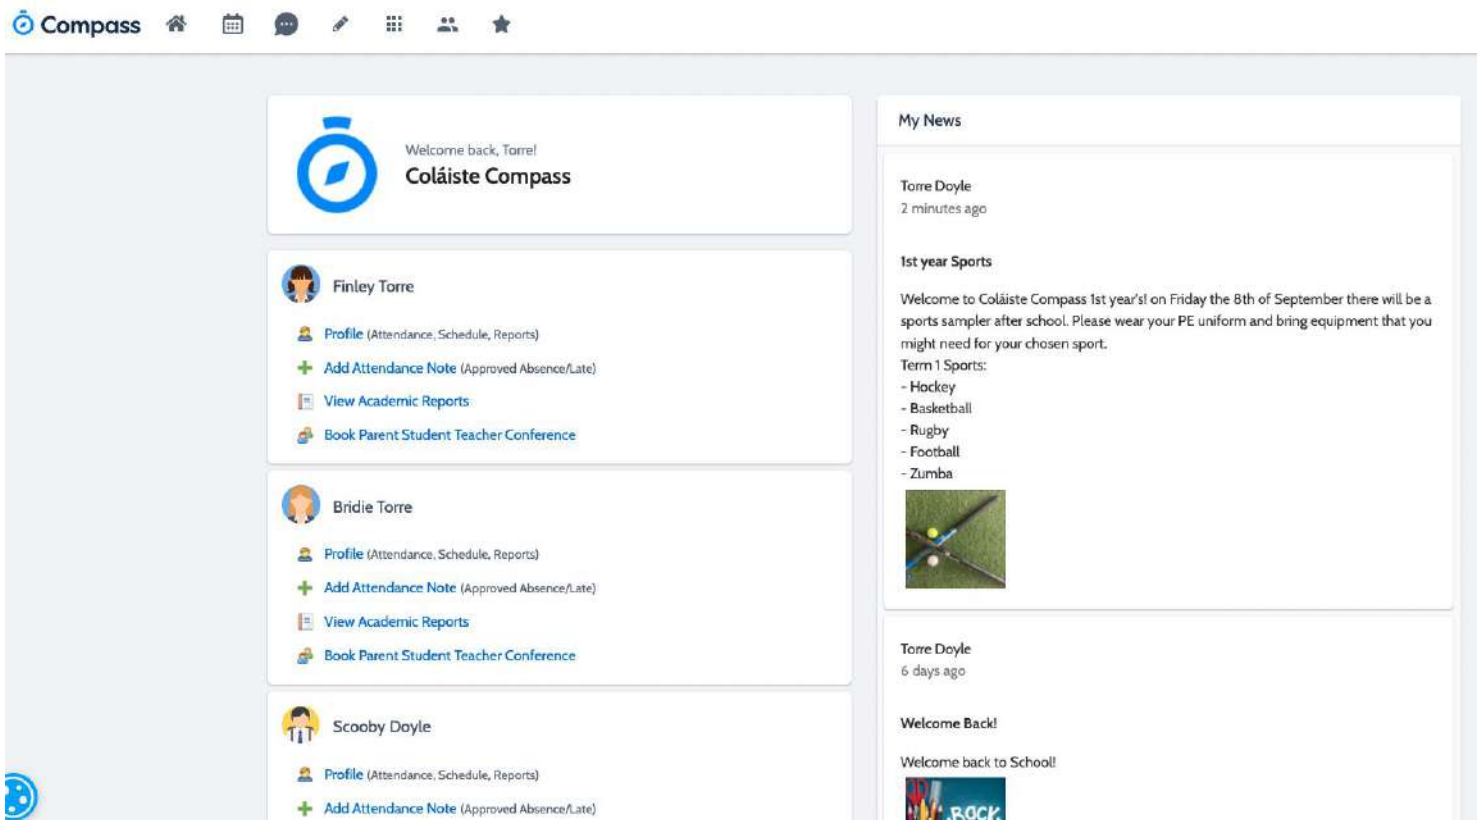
Compass

Welcome back, Torre!
Coláiste Compass

Finley Torre
Profile (Attendance, Schedule, Reports)
Add Attendance Note (Approved Absence/Late)
View Academic Reports
Book Parent Student Teacher Conference

Bridie Torre
Profile (Attendance, Schedule, Reports)
Add Attendance Note (Approved Absence/Late)
View Academic Reports
Book Parent Student Teacher Conference

Scooby Doyle
Profile (Attendance, Schedule, Reports)
Add Attendance Note (Approved Absence/Late)

My News

Torre Doyle
2 minutes ago

1st year Sports

Welcome to Coláiste Compass 1st year's! on Friday the 8th of September there will be a sports sampler after school. Please wear your PE uniform and bring equipment that you might need for your chosen sport.
Term 1 Sports:
- Hockey
- Basketball
- Rugby
- Football
- Zumba

Torre Doyle
6 days ago

Welcome Back!

Welcome back to School!

BACK